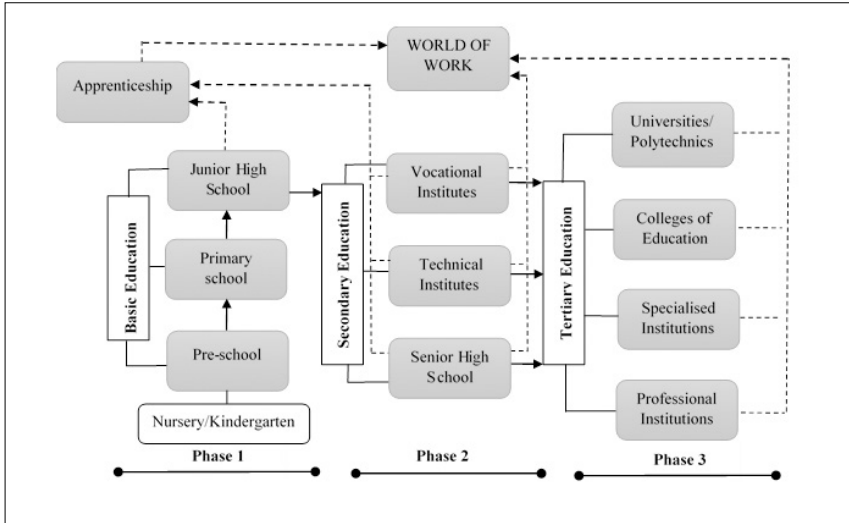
WORLD OF WORK

Apprenticeship

Junior High School

Primary school

Pre-school

Nursery/Kindergarten

Basic Education

Secondary Education

Vocational Institutes

Technical Institutes

Senior High School

Tertiary Education

Universities/ Polytechnics

Colleges of Education

Specialised Institutions

Professional Institutions

Phase 1

Phase 2

Phase 3